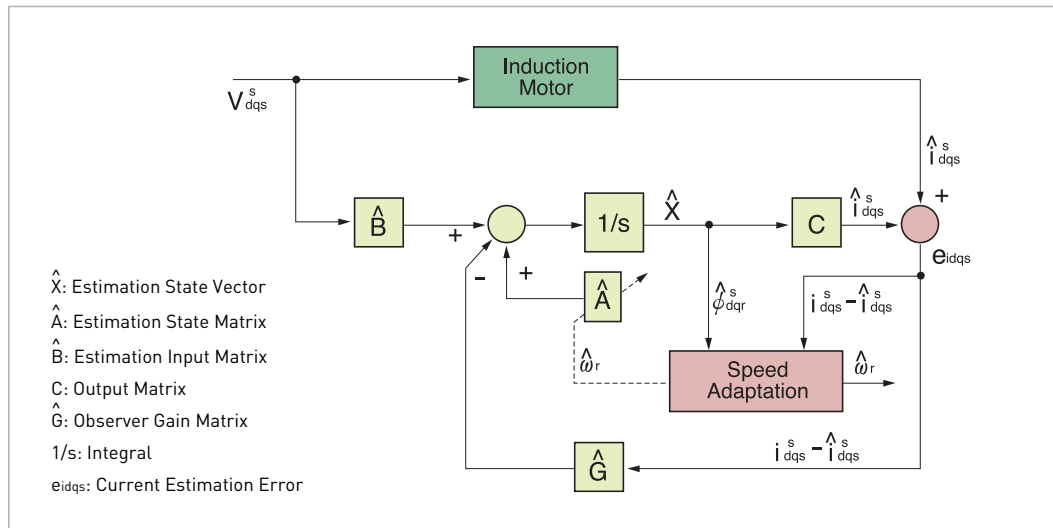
$V_{dqs}^{s}$

Induction Motor

$\hat{i}_{dqs}^{s}$

+

$\hat{B}$

+

1/s

$\hat{X}$

C

$\hat{i}_{dqs}^{s}$

$e_{idqs}$

-

+

$\hat{A}$

$\hat{\phi}_{dqr}^{s}$

$i_{dqs}^{s} - \hat{i}_{dqs}^{s}$

$\hat{\omega}_{r}$

Speed Adaptation

$\hat{\omega}_{r}$

$\hat{G}$

$i_{dqs}^{s} - \hat{i}_{dqs}^{s}$

$\hat{X}$: Estimation State Vector

$\hat{A}$: Estimation State Matrix

$\hat{B}$: Estimation Input Matrix

C: Output Matrix

$\hat{G}$: Observer Gain Matrix

1/s: Integral

$e_{idqs}$: Current Estimation Error